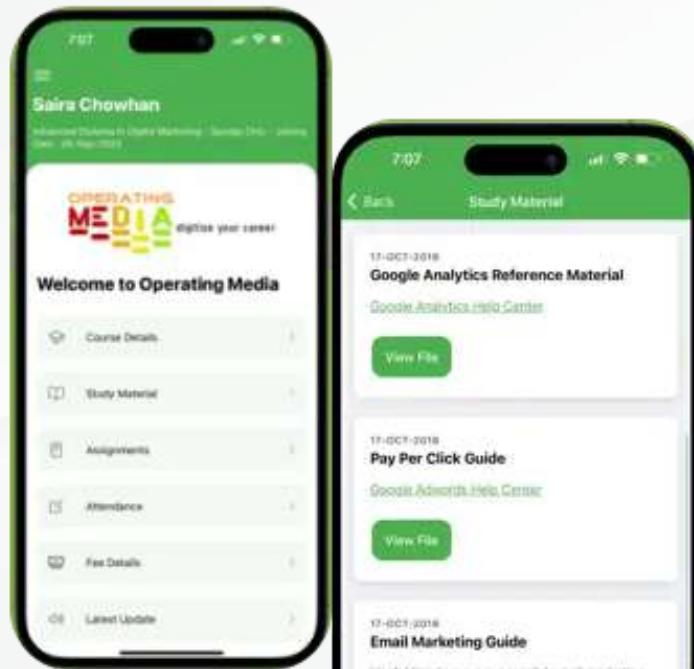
7:07

Saira Chowhan

Advanced Diploma in Digital Marketing - Sunday Only - Joining Date - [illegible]

OPERATING MEDIA digitize your career

Welcome to Operating Media

Course Details

Study Material

Assignments

Attendance

Fee Details

Latest Update

7:07

< Back Study Material

17-OCT-2018
Google Analytics Reference Material
Google Analytics Help Center
View File

17-OCT-2018
Pay Per Click Guide
Google Adwords Help Center
View File

17-OCT-2018
Email Marketing Guide
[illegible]